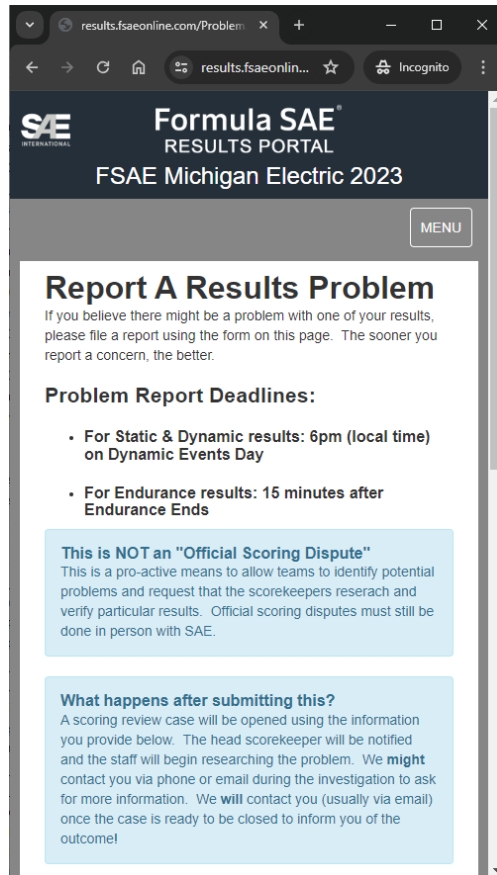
results.fsaeonline.com/Problem ×

+

results.fsaeonlin...

Incognito

SAE INTERNATIONAL

Formula SAE®
RESULTS PORTAL
FSAE Michigan Electric 2023

MENU

Report A Results Problem

If you believe there might be a problem with one of your results, please file a report using the form on this page. The sooner you report a concern, the better.

Problem Report Deadlines:

- For Static & Dynamic results: 6pm (local time) on Dynamic Events Day

- For Endurance results: 15 minutes after Endurance Ends

This is NOT an "Official Scoring Dispute"
This is a pro-active means to allow teams to identify potential problems and request that the scorekeepers reserach and verify particular results. Official scoring disputes must still be done in person with SAE.

What happens after submitting this?
A scoring review case will be opened using the information you provide below. The head scorekeeper will be notified and the staff will begin researching the problem. We might contact you via phone or email during the investigation to ask for more information. We will contact you (usually via email) once the case is ready to be closed to inform you of the outcome!